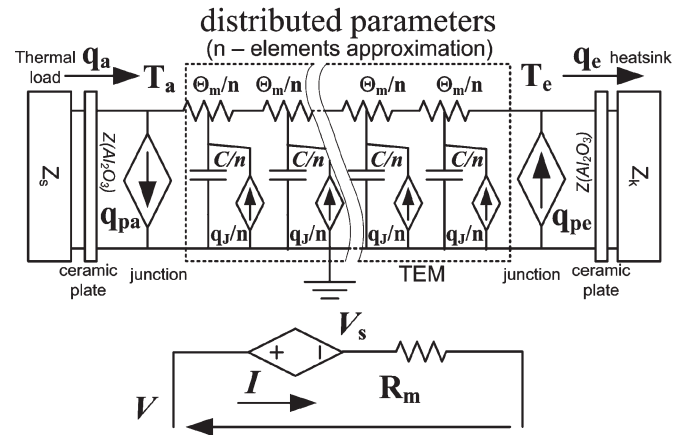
distributed parameters
(n – elements approximation)

Thermal load $\mathbf{q_a}$ $\mathbf{T_a}$ $\Theta_m/n$ $\Theta_m/n$ $\Theta_m/n$ $\Theta_m/n$ $\mathbf{T_e}$ $\mathbf{q_e}$ heatsink

$Z_s$ $Z(Al_2O_3)$ $\mathbf{q_{pa}}$ $C/n$ $C/n$ $C/n$ $C/n$ $q_J/n$ $q_J/n$ $q_J/n$ $q_J/n$ $\mathbf{q_{pe}}$ $Z(Al_2O_3)$ $Z_k$

ceramic plate junction TEM junction ceramic plate

+ − $V_s$
$I$ $\mathbf{R_m}$
$V$